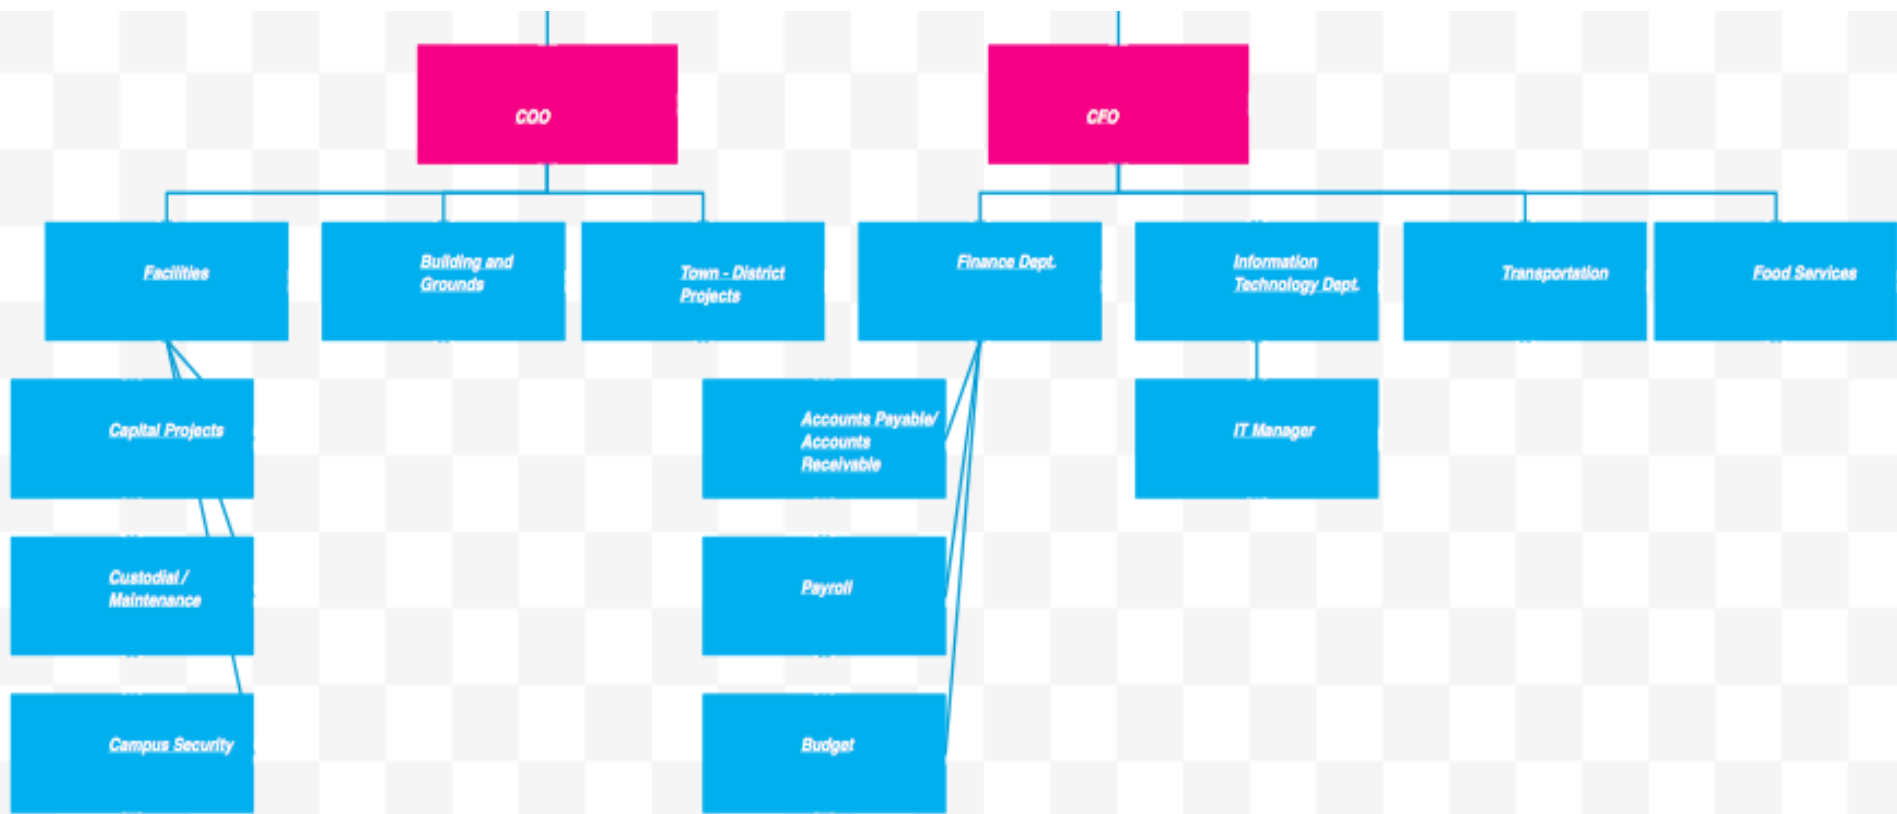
COO

CFO

Facilities

Building and Grounds

Town - District Projects

Finance Dept.

Information Technology Dept.

Transportation

Food Services

Capital Projects

Custodial / Maintenance

Campus Security

Accounts Payable/ Accounts Receivable

Payroll

Budget

IT Manager